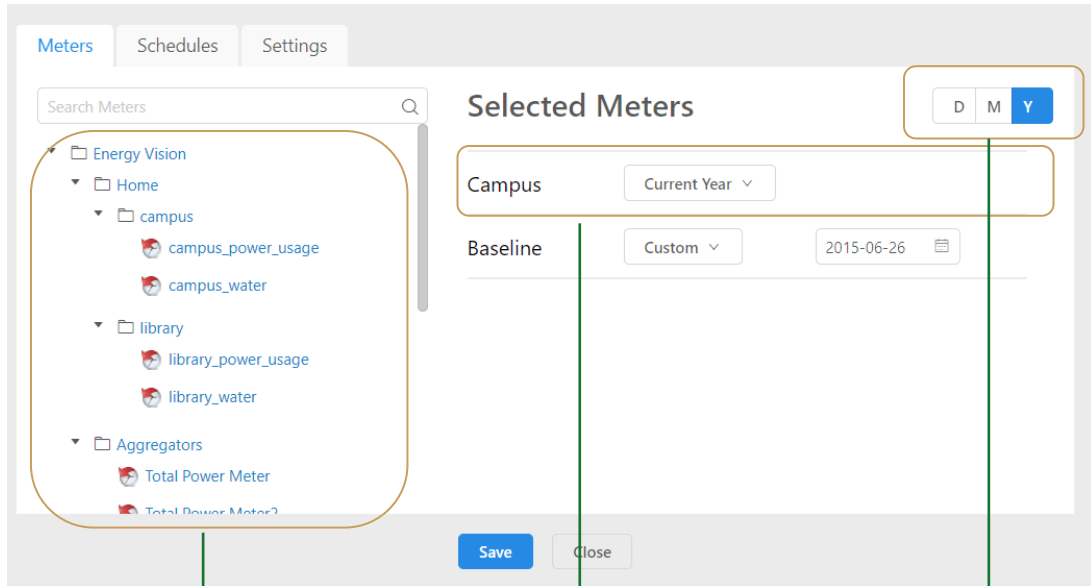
Meters Schedules Settings

Search Meters

Energy Vision
Home
campus
campus_power_usage
campus_water
library
library_power_usage
library_water
Aggregators
Total Power Meter
Total Power Meter2

Selected Meters

D M Y

| | | |
|---|---|---|
| Campus | Current Year | |
| Baseline | Custom | 2015-06-26 |

Save Close